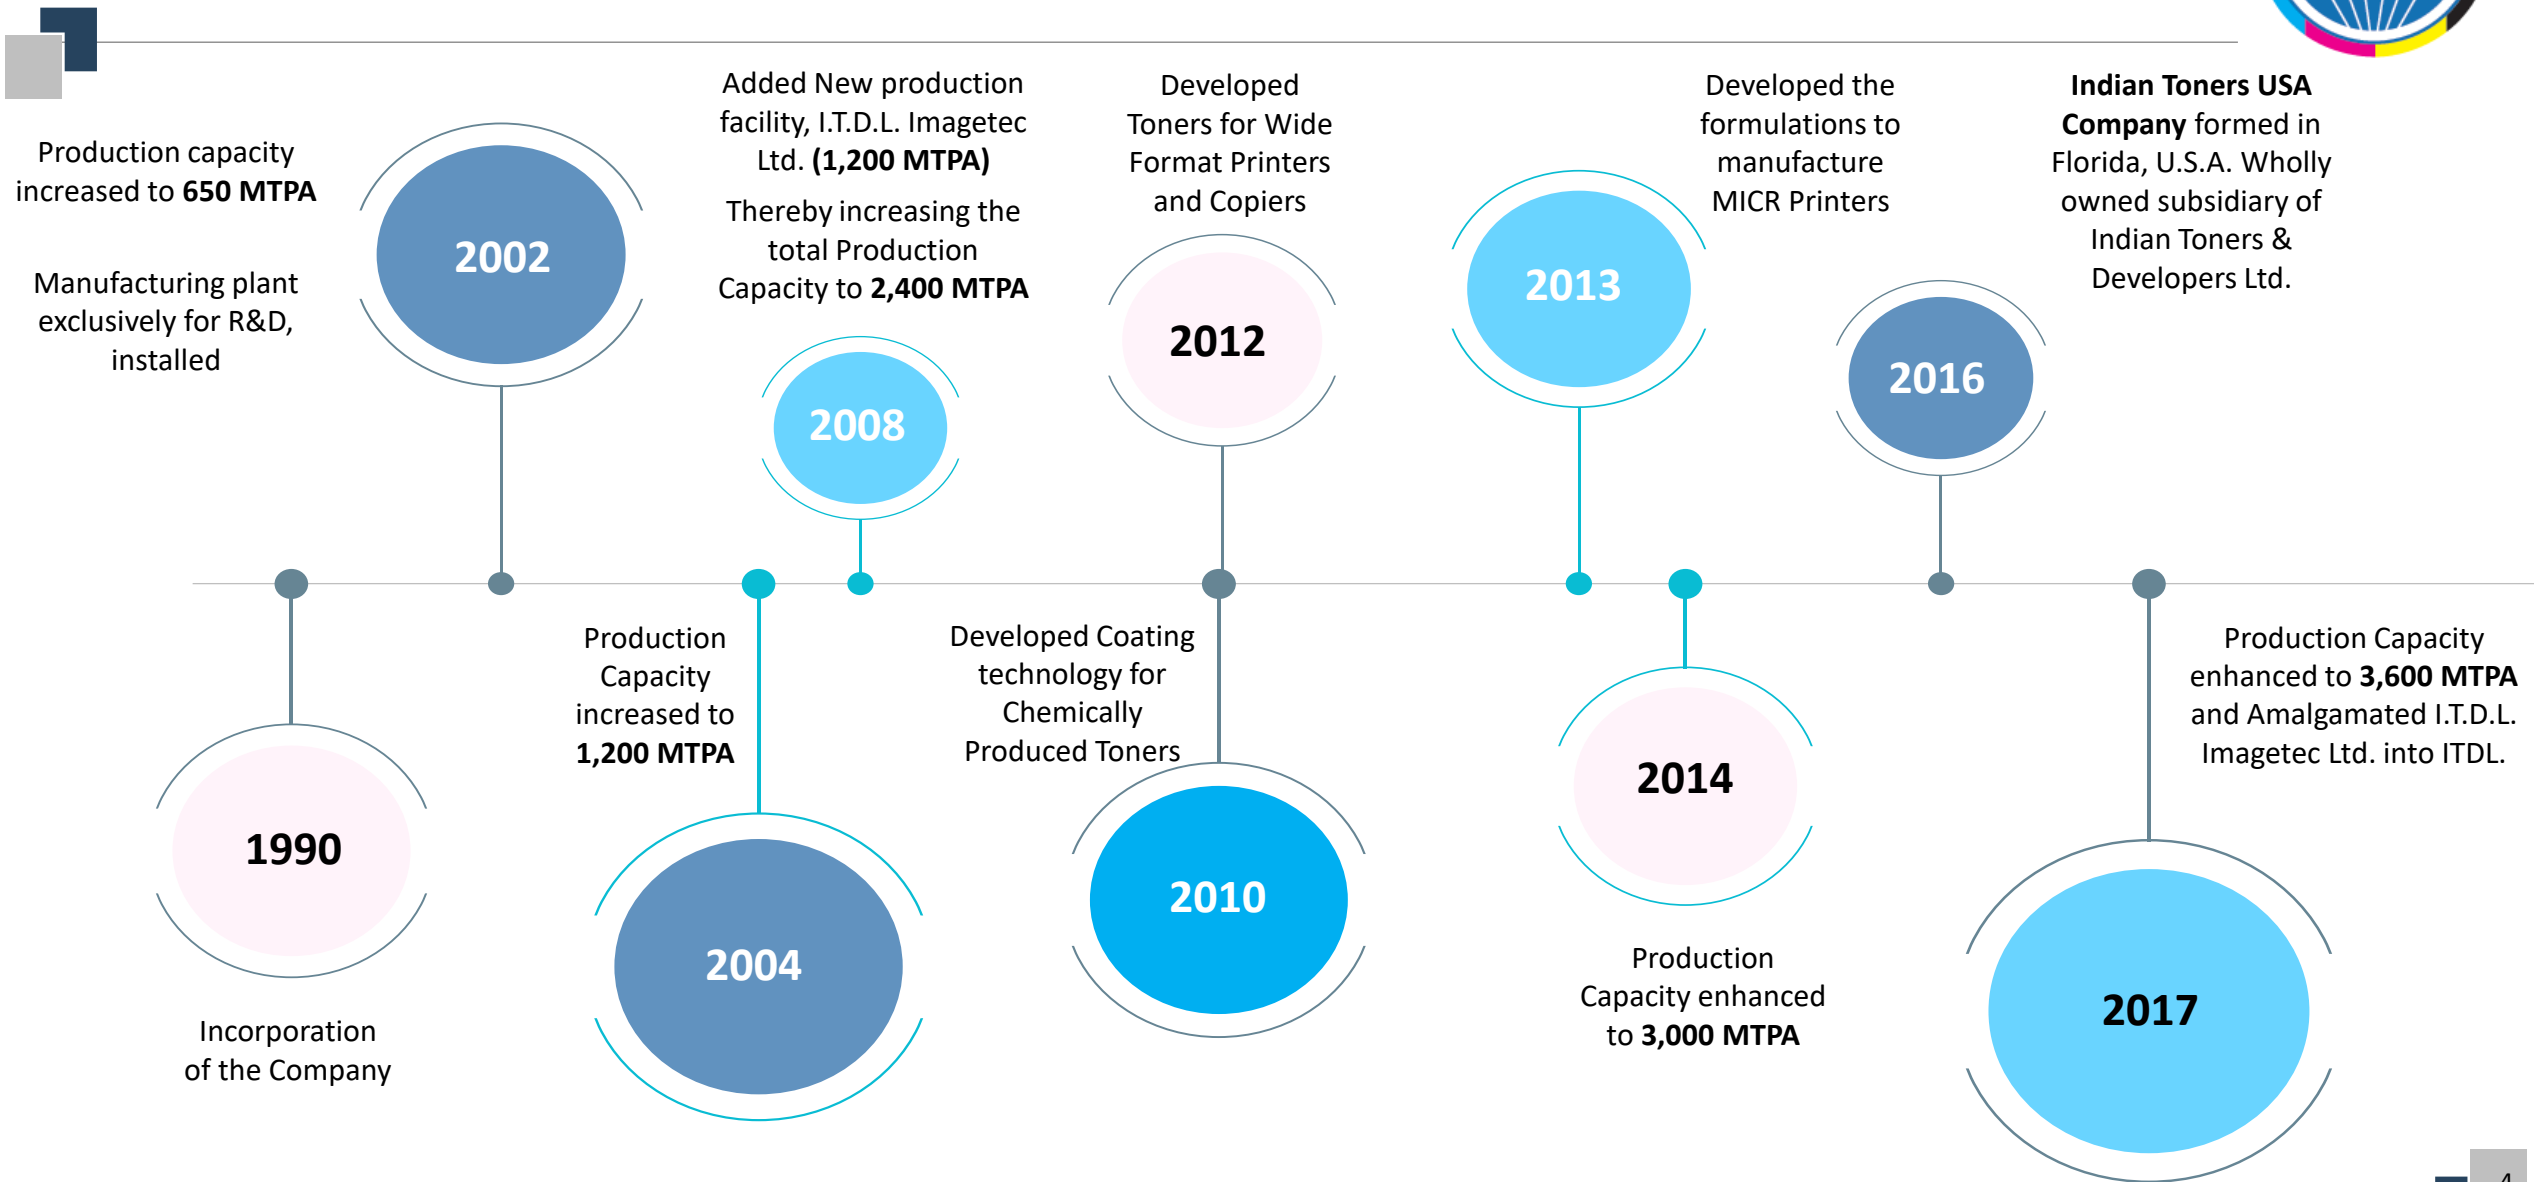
Production capacity increased to **650 MTPA**

Manufacturing plant exclusively for R&D, installed

2002

Added New production facility, I.T.D.L. Imagetec Ltd. **(1,200 MTPA)**

Thereby increasing the total Production Capacity to **2,400 MTPA**

2008

Developed Toners for Wide Format Printers and Copiers

2012

2013

Developed the formulations to manufacture MICR Printers

2016

**Indian Toners USA Company** formed in Florida, U.S.A. Wholly owned subsidiary of Indian Toners & Developers Ltd.

1990

Incorporation of the Company

Production Capacity increased to **1,200 MTPA**

2004

Developed Coating technology for Chemically Produced Toners

2010

2014

Production Capacity enhanced to **3,000 MTPA**

Production Capacity enhanced to **3,600 MTPA** and Amalgamated I.T.D.L. Imagetec Ltd. into ITDL.

2017